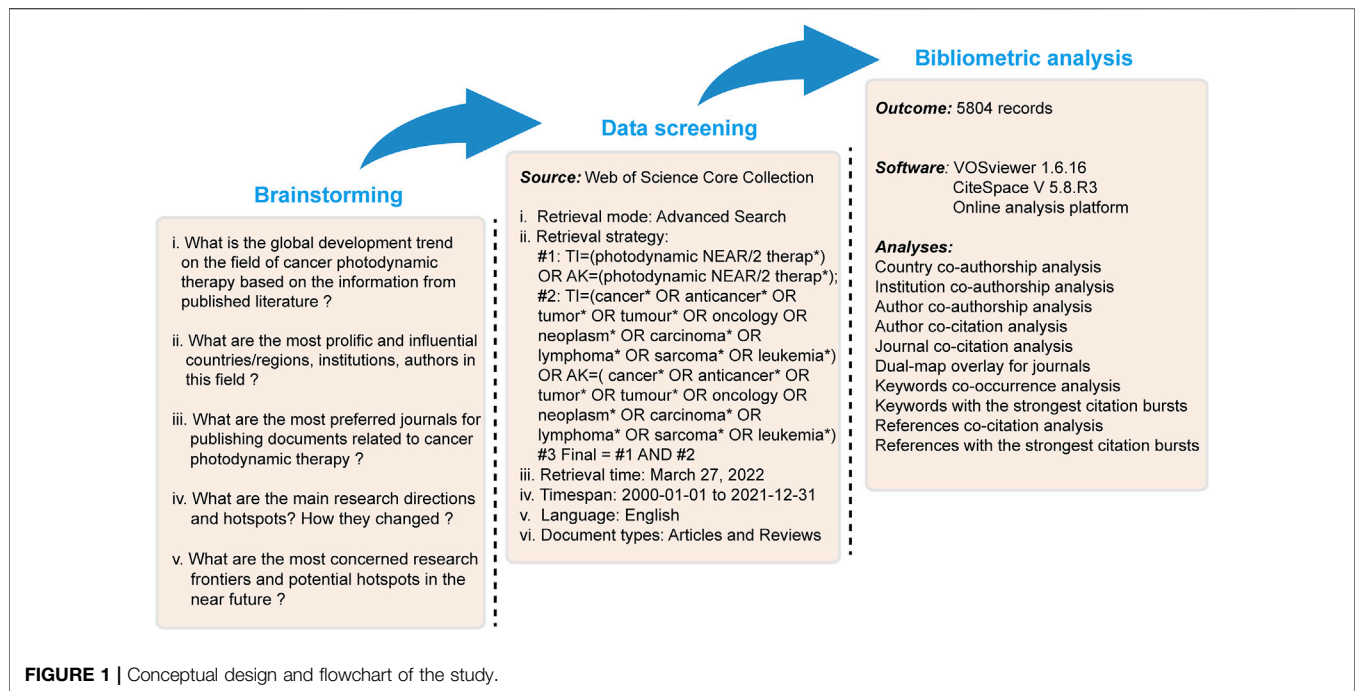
Brainstorming

i. What is the global development trend on the field of cancer photodynamic therapy based on the information from published literature ?

ii. What are the most prolific and influential countries/regions, institutions, authors in this field ?

iii. What are the most preferred journals for publishing documents related to cancer photodynamic therapy ?

iv. What are the main research directions and hotspots? How they changed ?

v. What are the most concerned research frontiers and potential hotspots in the near future ?

Data screening

Source: Web of Science Core Collection

i. Retrieval mode: Advanced Search
ii. Retrieval strategy:
#1: TI=(photodynamic NEAR/2 therap*) OR AK=(photodynamic NEAR/2 therap*);
#2: TI=(cancer* OR anticancer* OR tumor* OR tumour* OR oncology OR neoplasm* OR carcinoma* OR lymphoma* OR sarcoma* OR leukemia*) OR AK=( cancer* OR anticancer* OR tumor* OR tumour* OR oncology OR neoplasm* OR carcinoma* OR lymphoma* OR sarcoma* OR leukemia*)
#3 Final = #1 AND #2
iii. Retrieval time: March 27, 2022
iv. Timespan: 2000-01-01 to 2021-12-31
v. Language: English
vi. Document types: Articles and Reviews

Bibliometric analysis

Outcome: 5804 records

Software: VOSviewer 1.6.16
CiteSpace V 5.8.R3
Online analysis platform

Analyses:
Country co-authorship analysis
Institution co-authorship analysis
Author co-authorship analysis
Author co-citation analysis
Journal co-citation analysis
Dual-map overlay for journals
Keywords co-occurrence analysis
Keywords with the strongest citation bursts
References co-citation analysis
References with the strongest citation bursts

FIGURE 1 | Conceptual design and flowchart of the study.